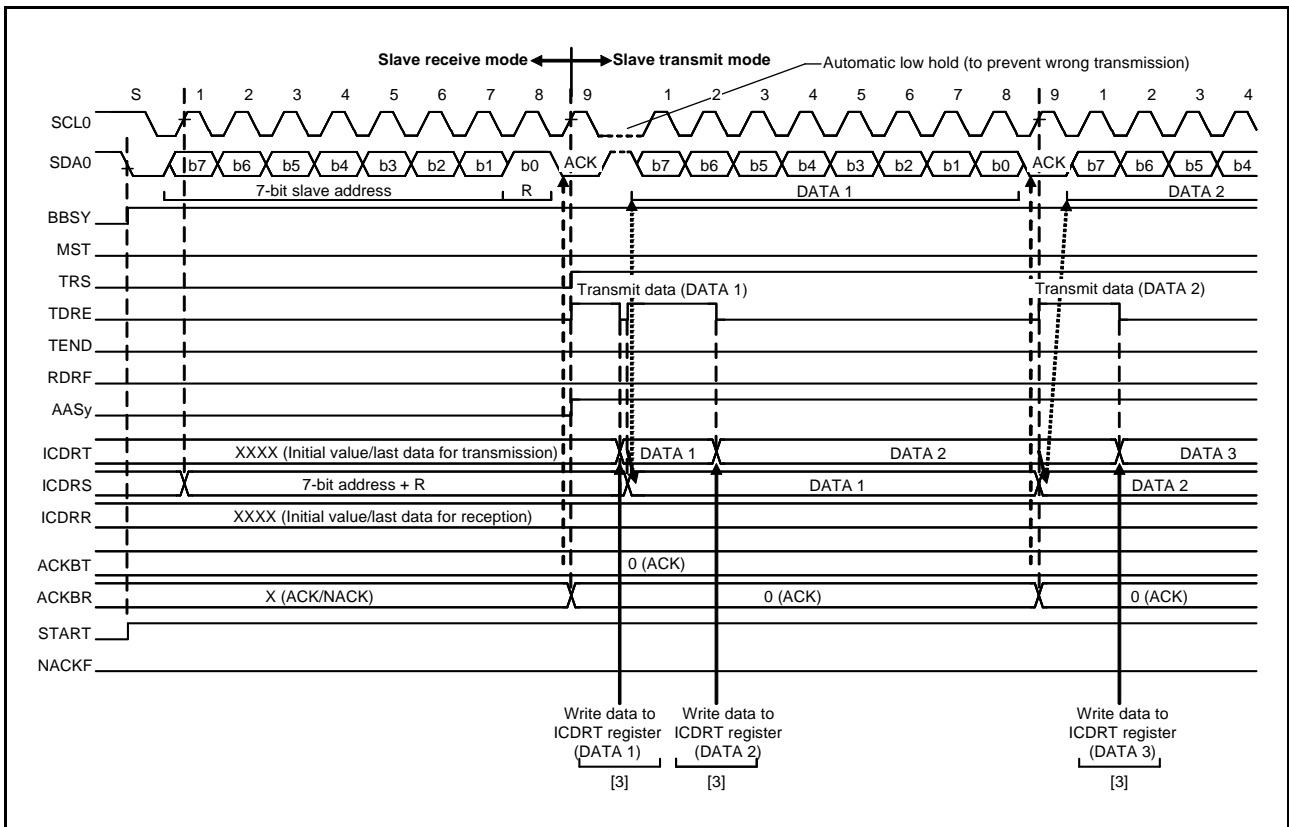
Slave receive mode Slave transmit mode

Automatic low hold (to prevent wrong transmission)

S 1 2 3 4 5 6 7 8 9 1 2 3 4 5 6 7 8 9 1 2 3 4

SCL0

SDA0 b7 b6 b5 b4 b3 b2 b1 b0 ACK b7 b6 b5 b4 b3 b2 b1 b0 ACK b7 b6 b5 b4

7-bit slave address R DATA 1 DATA 2

BBSY

MST

TRS

Transmit data (DATA 1) Transmit data (DATA 2)

TDRE

TEND

RDRF

AASy

ICDRT XXXX (Initial value/last data for transmission) DATA 1 DATA 2 DATA 3

ICDRS 7-bit address + R DATA 1 DATA 2

ICDRR XXXX (Initial value/last data for reception)

ACKBT 0 (ACK)

ACKBR X (ACK/NACK) 0 (ACK) 0 (ACK)

START

NACKF

Write data to ICDRT register (DATA 1)
[3]

Write data to ICDRT register (DATA 2)
[3]

Write data to ICDRT register (DATA 3)
[3]